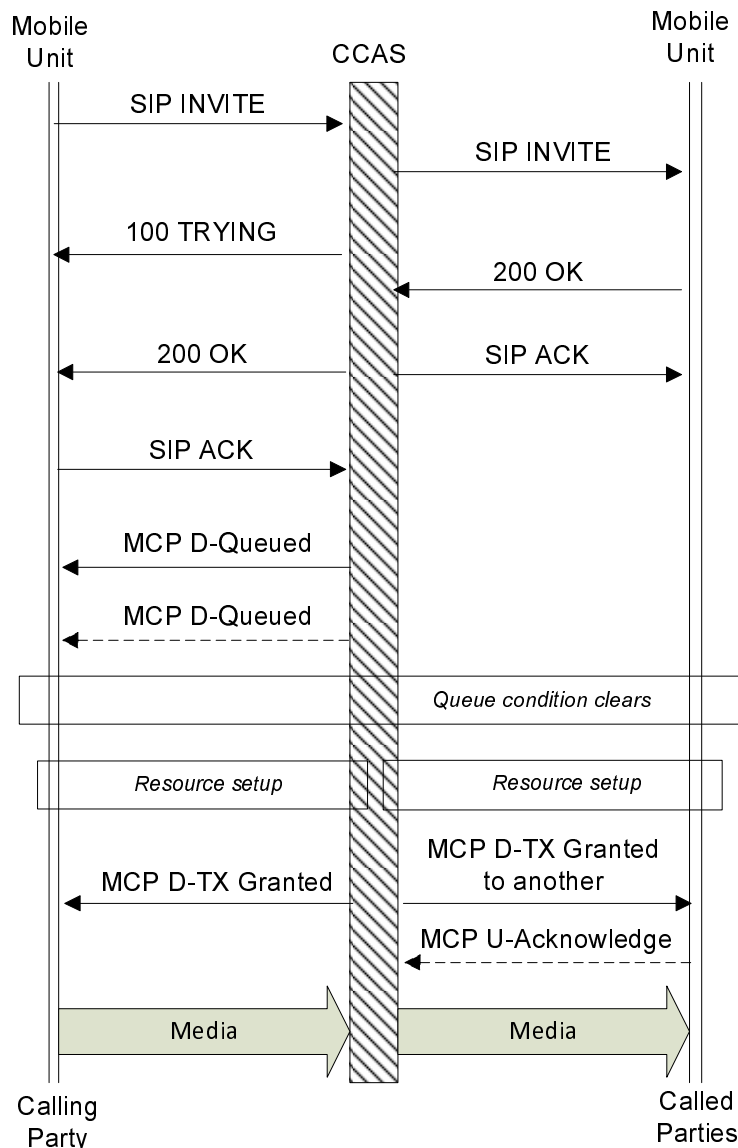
Mobile Unit

CCAS

Mobile Unit

SIP INVITE

SIP INVITE

100 TRYING

200 OK

200 OK

SIP ACK

SIP ACK

MCP D-Queued

MCP D-Queued

Queue condition clears

Resource setup

Resource setup

MCP D-TX Granted

MCP D-TX Granted to another

MCP U-Acknowledge

Media

Media

Calling Party

Called Parties